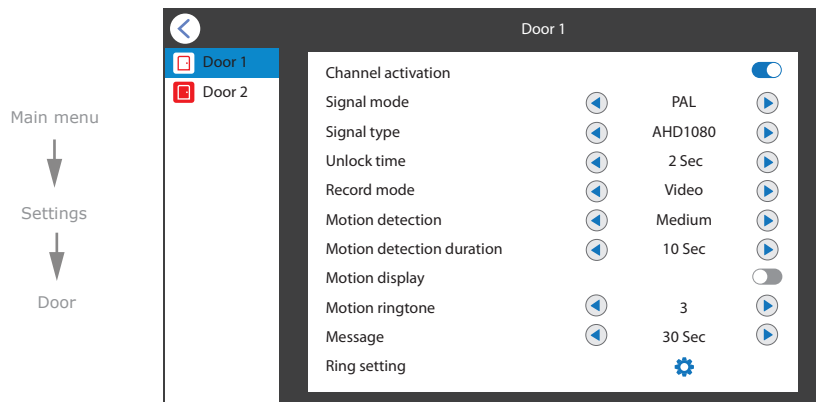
Main menu

Settings

Door

Door 1

Door 1
Door 2

| | |
|---|---|
| Channel activation | |
| Signal mode | PAL |
| Signal type | AHD1080 |
| Unlock time | 2 Sec |
| Record mode | Video |
| Motion detection | Medium |
| Motion detection duration | 10 Sec |
| Motion display | |
| Motion ringtone | 3 |
| Message | 30 Sec |
| Ring setting | |